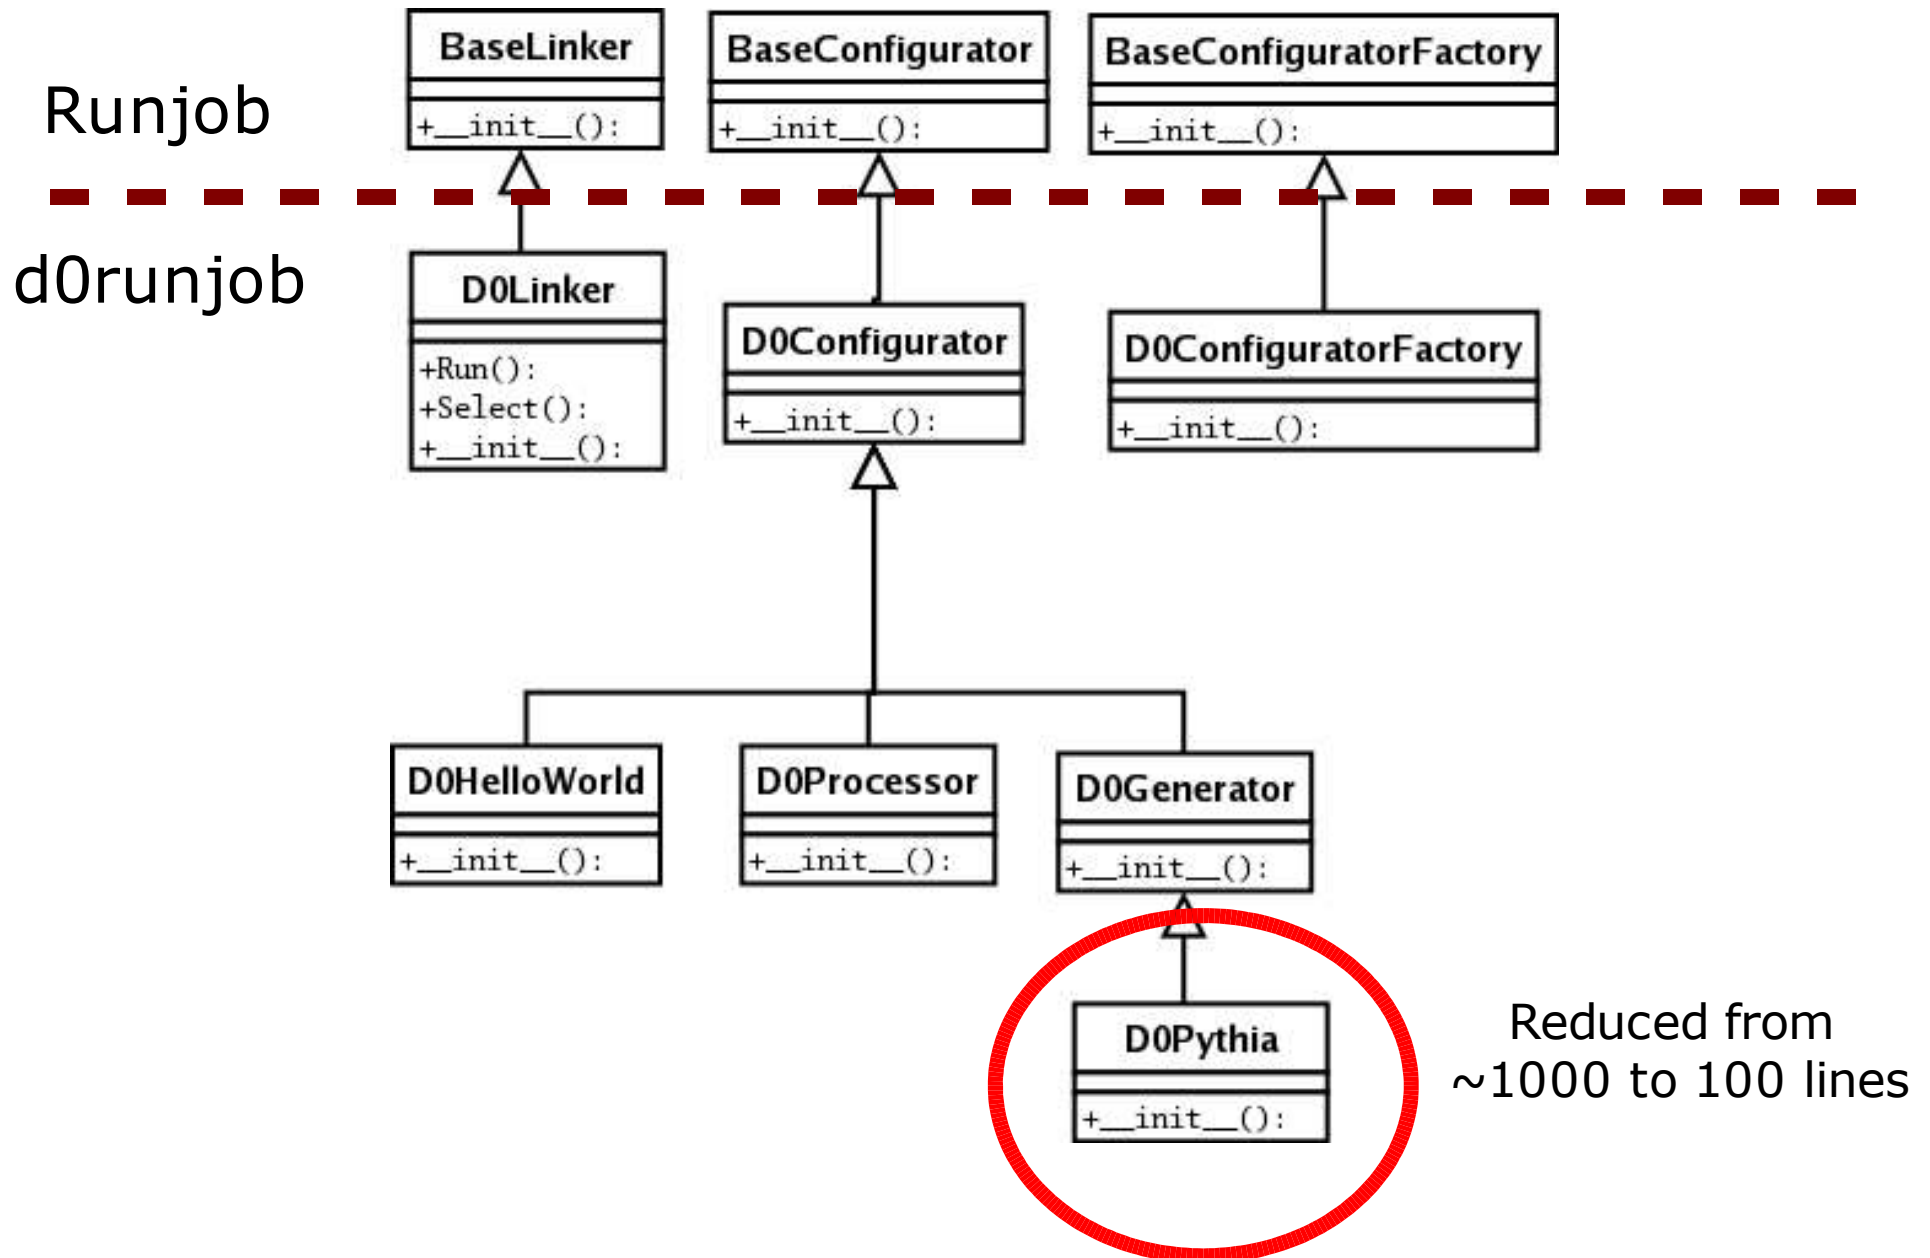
Runjob

BaseLinker
+__init__():

BaseConfigurator
+__init__():

BaseConfiguratorFactory
+__init__():

d0runjob

D0Linker
+Run():
+Select():
+__init__():

D0Configurator
+__init__():

D0ConfiguratorFactory
+__init__():

D0HelloWorld
+__init__():

D0Processor
+__init__():

D0Generator
+__init__():

D0Pythia
+__init__():

Reduced from ~1000 to 100 lines